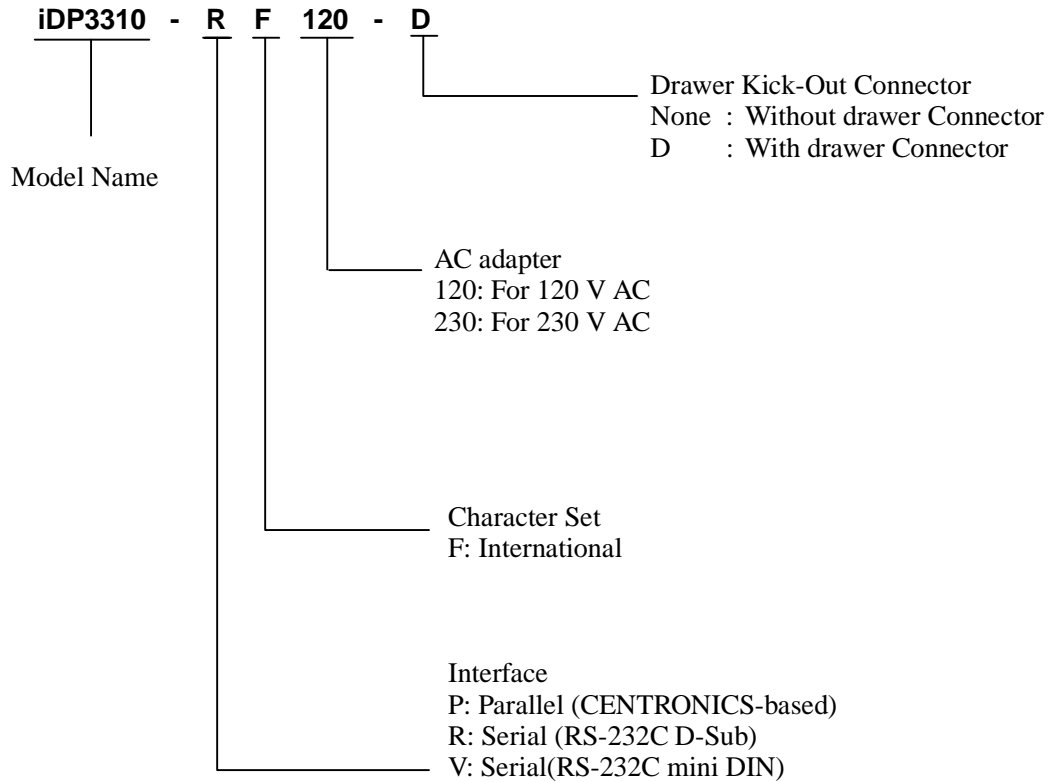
iDP3310 - R F 120 - D

Drawer Kick-Out Connector
None : Without drawer Connector
D : With drawer Connector

Model Name

AC adapter
120: For 120 V AC
230: For 230 V AC

Character Set
F: International

Interface
P: Parallel (CENTRONICS-based)
R: Serial (RS-232C D-Sub)
V: Serial(RS-232C mini DIN)